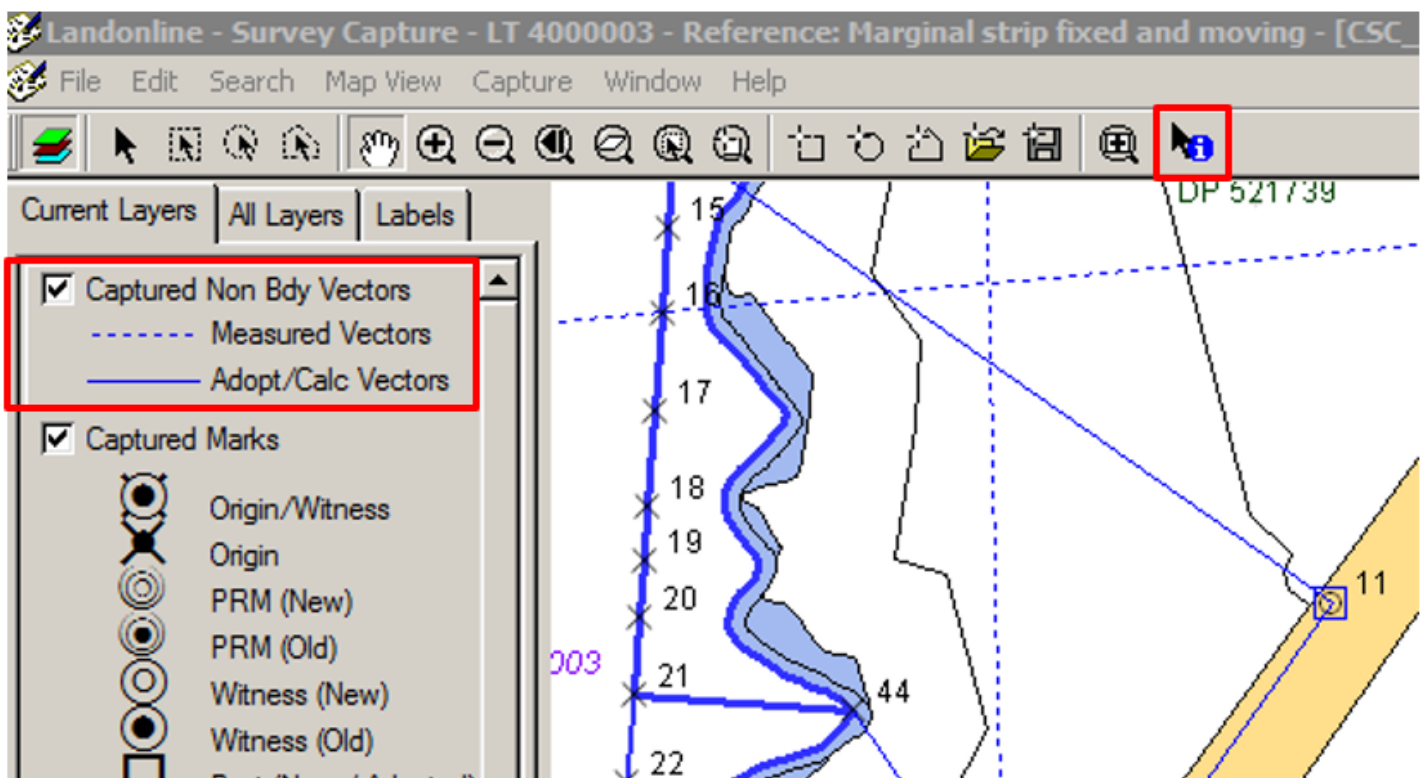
Landonline - Survey Capture - LT 4000003 - Reference: Marginal strip fixed and moving - [CSC_

File Edit Search Map View Capture Window Help

Current Layers | All Layers | Labels

Captured Non Bdy Vectors
Measured Vectors
Adopt/Calc Vectors

Captured Marks
Origin/Witness
Origin
PRM (New)
PRM (Old)
Witness (New)
Witness (Old)
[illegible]

DP 521739
15
16
17
18
19
20
21
22
44
11
003